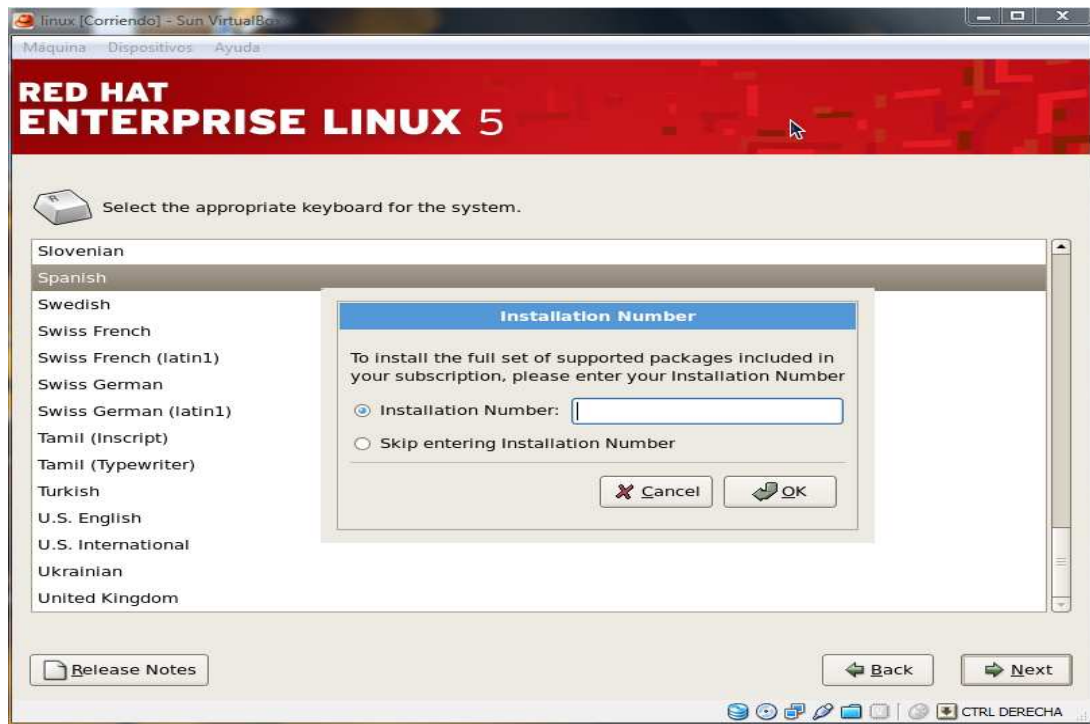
linux [Corriendo] - Sun VirtualBo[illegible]

Máquina Dispositivos Ayuda

RED HAT
ENTERPRISE LINUX 5

Select the appropriate keyboard for the system.

Slovenian
Spanish
Swedish
Swiss French
Swiss French (latin1)
Swiss German
Swiss German (latin1)
Tamil (Inscript)
Tamil (Typewriter)
Turkish
U.S. English
U.S. International
Ukrainian
United Kingdom

Installation Number

To install the full set of supported packages included in your subscription, please enter your Installation Number

Installation Number:

Skip entering Installation Number

Cancel

OK

Release Notes

Back

Next

CTRL DERECHA